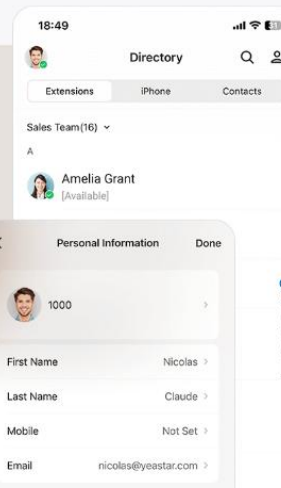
18:49

Directory

Extensions
iPhone
Contacts

Sales Team(16)

A

Amelia Grant
[Available]

Personal Information
Done

1000

First Name
Nicolas

Last Name
Claude

Mobile
Not Set

Email
nicolas@yeastar.com